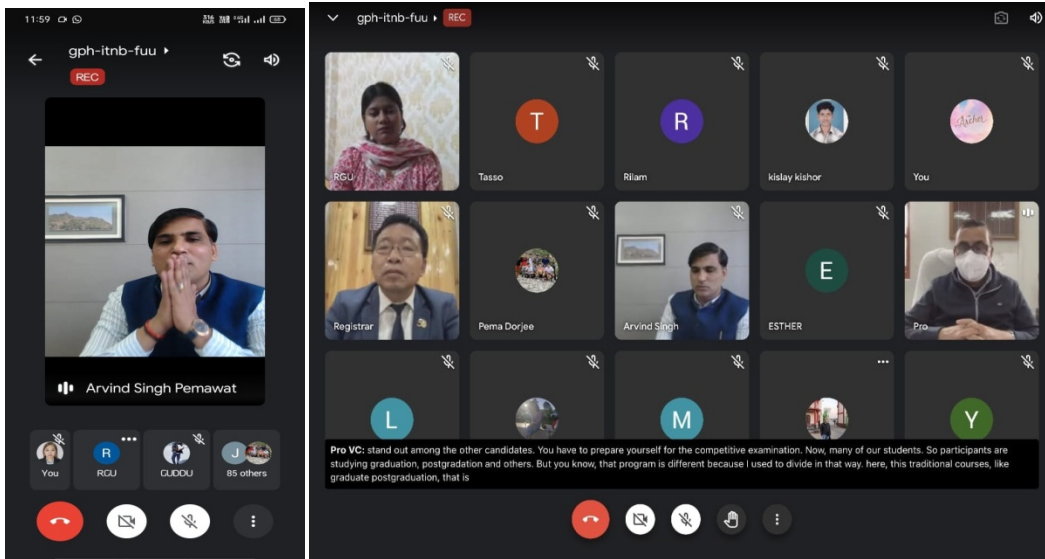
11:59

gph-itnb-fuu

REC

Arvind Singh Pemawat

You

R

RGU

GUDDU

J

85 others

gph-itnb-fuu

REC

RGU

T

Tasso

R

Rilam

kislay kishor

You

Registrar

Pema Dorjee

Arvind Singh

E

ESTHER

Pro

L

M

Y

Pro VC: stand out among the other candidates. You have to prepare yourself for the competitive examination. Now, many of our students. So participants are studying graduation, postgradation and others. But you know, that program is different because I used to divide in that way. here, this traditional courses, like graduate postgraduation, that is